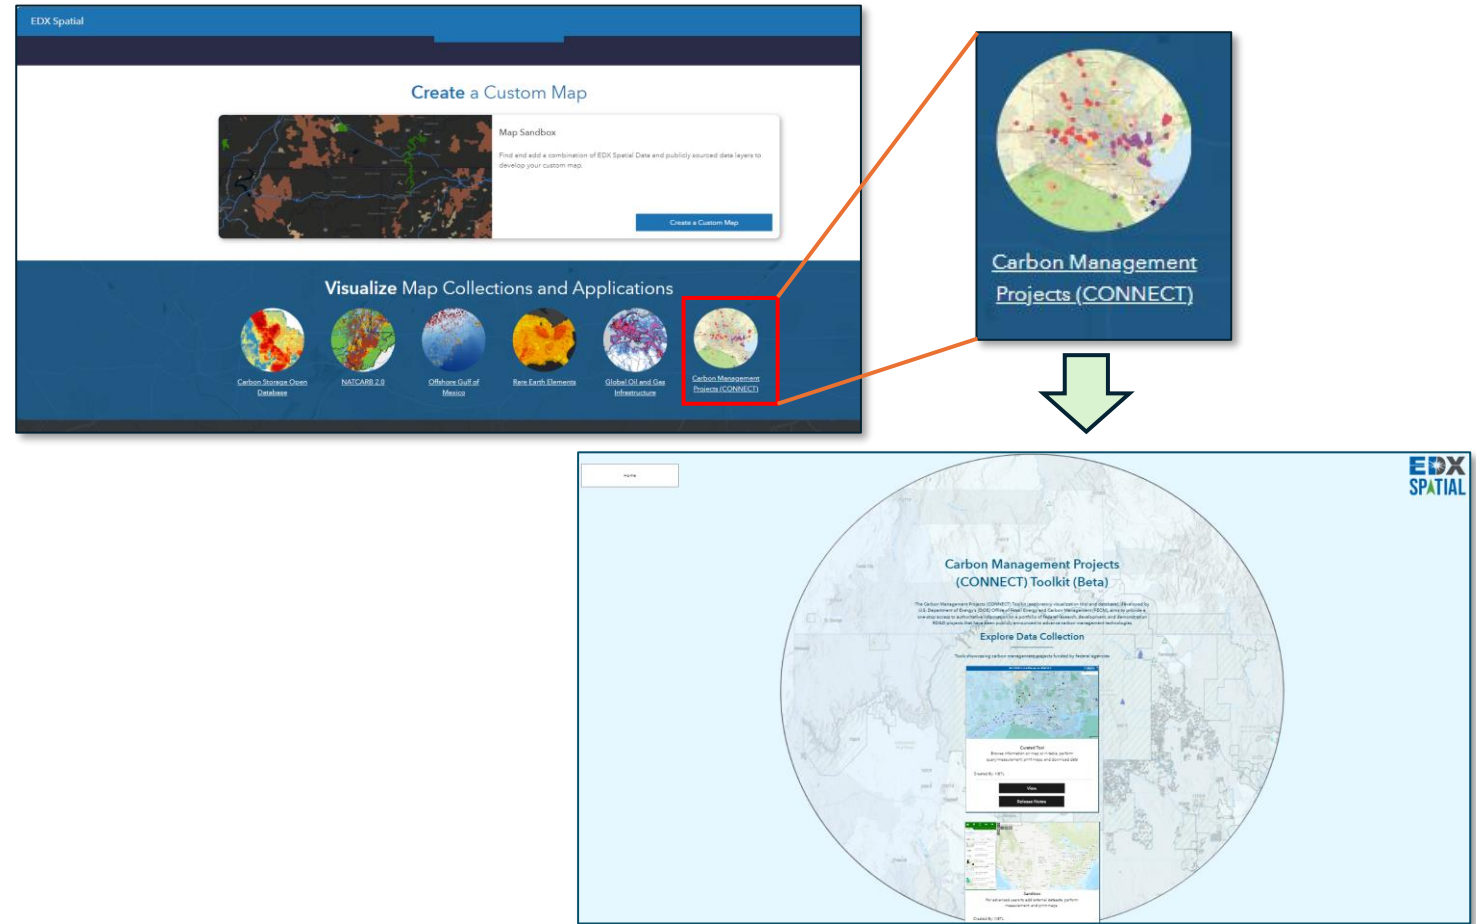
EDX Spatial

Create a Custom Map

Map Sandbox

Find and add a combination of EDX Spatial Data and publicly sourced data layers to develop your custom map.

Create a Custom Map

Visualize Map Collections and Applications

Carbon Storage Open Database

NATCARB 2.0

Offshore Gulf of Mexico

Rare Earth Elements

Global Oil and Gas Infrastructure

Carbon Management Projects (CONNECT)

Carbon Management Projects (CONNECT)

Home

EDX SPATIAL

Carbon Management Projects (CONNECT) Toolkit (Beta)

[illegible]

Explore Data Collection

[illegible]

Curated Tool

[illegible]

Created By: NETL

View

Release Notes

Sandbox

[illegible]

Created By: NETL